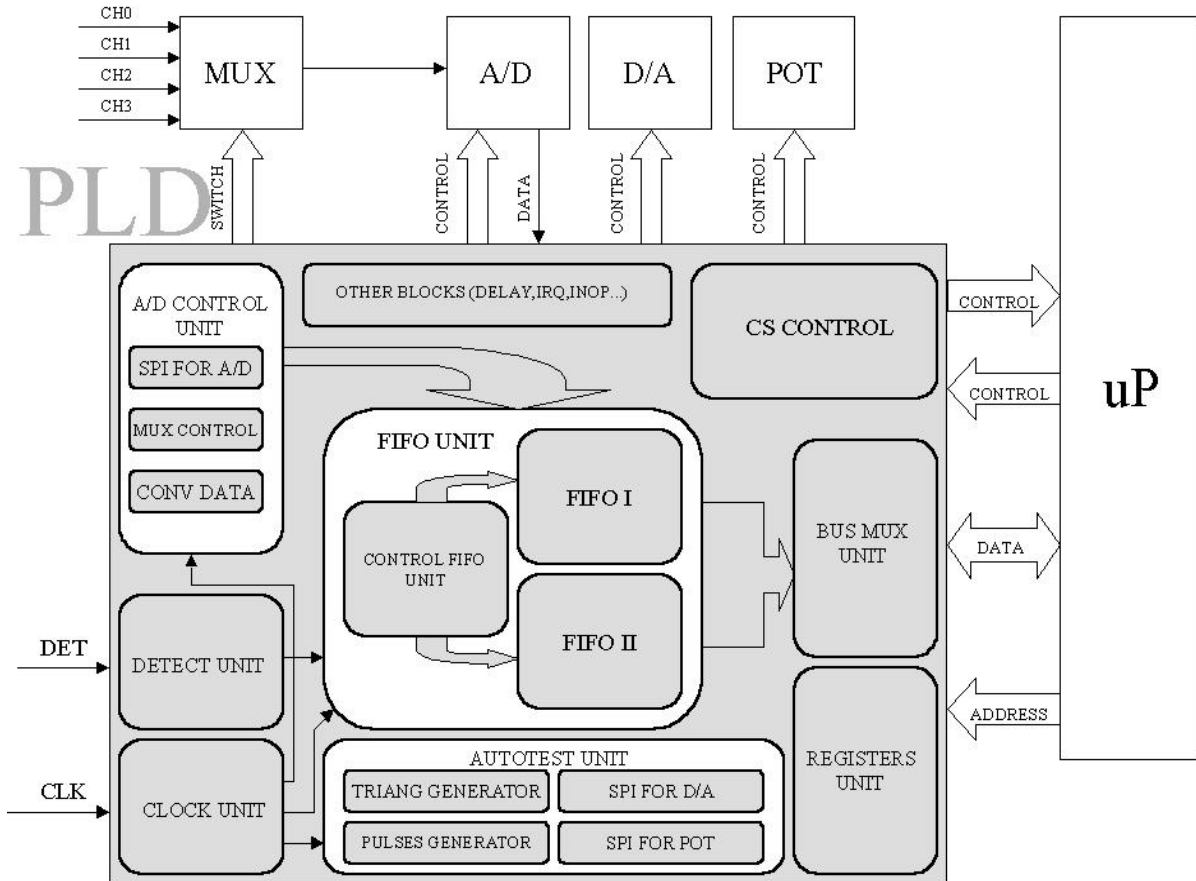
CH0
CH1
CH2
CH3
MUX
A/D
D/A
POT
PLD
SWITCH
CONTROL
DATA
CONTROL
CONTROL
A/D CONTROL UNIT
SPI FOR A/D
MUX CONTROL
CONV DATA
OTHER BLOCKS (DELAY,IRQ,INOP...)
CS CONTROL
CONTROL
CONTROL
uP
FIFO UNIT
CONTROL FIFO UNIT
FIFO I
FIFO II
BUS MUX UNIT
DATA
DET
DETECT UNIT
REGISTERS UNIT
ADDRESS
CLK
CLOCK UNIT
AUTOTEST UNIT
TRIANG GENERATOR
SPI FOR D/A
PULSES GENERATOR
SPI FOR POT